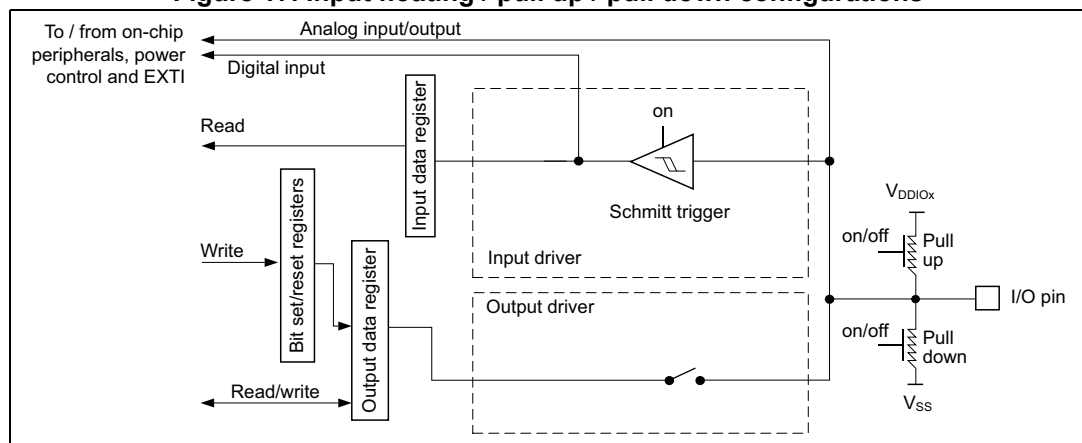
Figure ?. Input floating / pull up / pull down configurations

To / from on-chip peripherals, power control and EXTI

Analog input/output

Digital input

Read

Input data register

on

Schmitt trigger

$V_{DDIOx}$

Bit set/reset registers

Write

Output data register

Input driver

on/off

Pull up

Output driver

I/O pin

on/off

Pull down

Read/write

$V_{SS}$